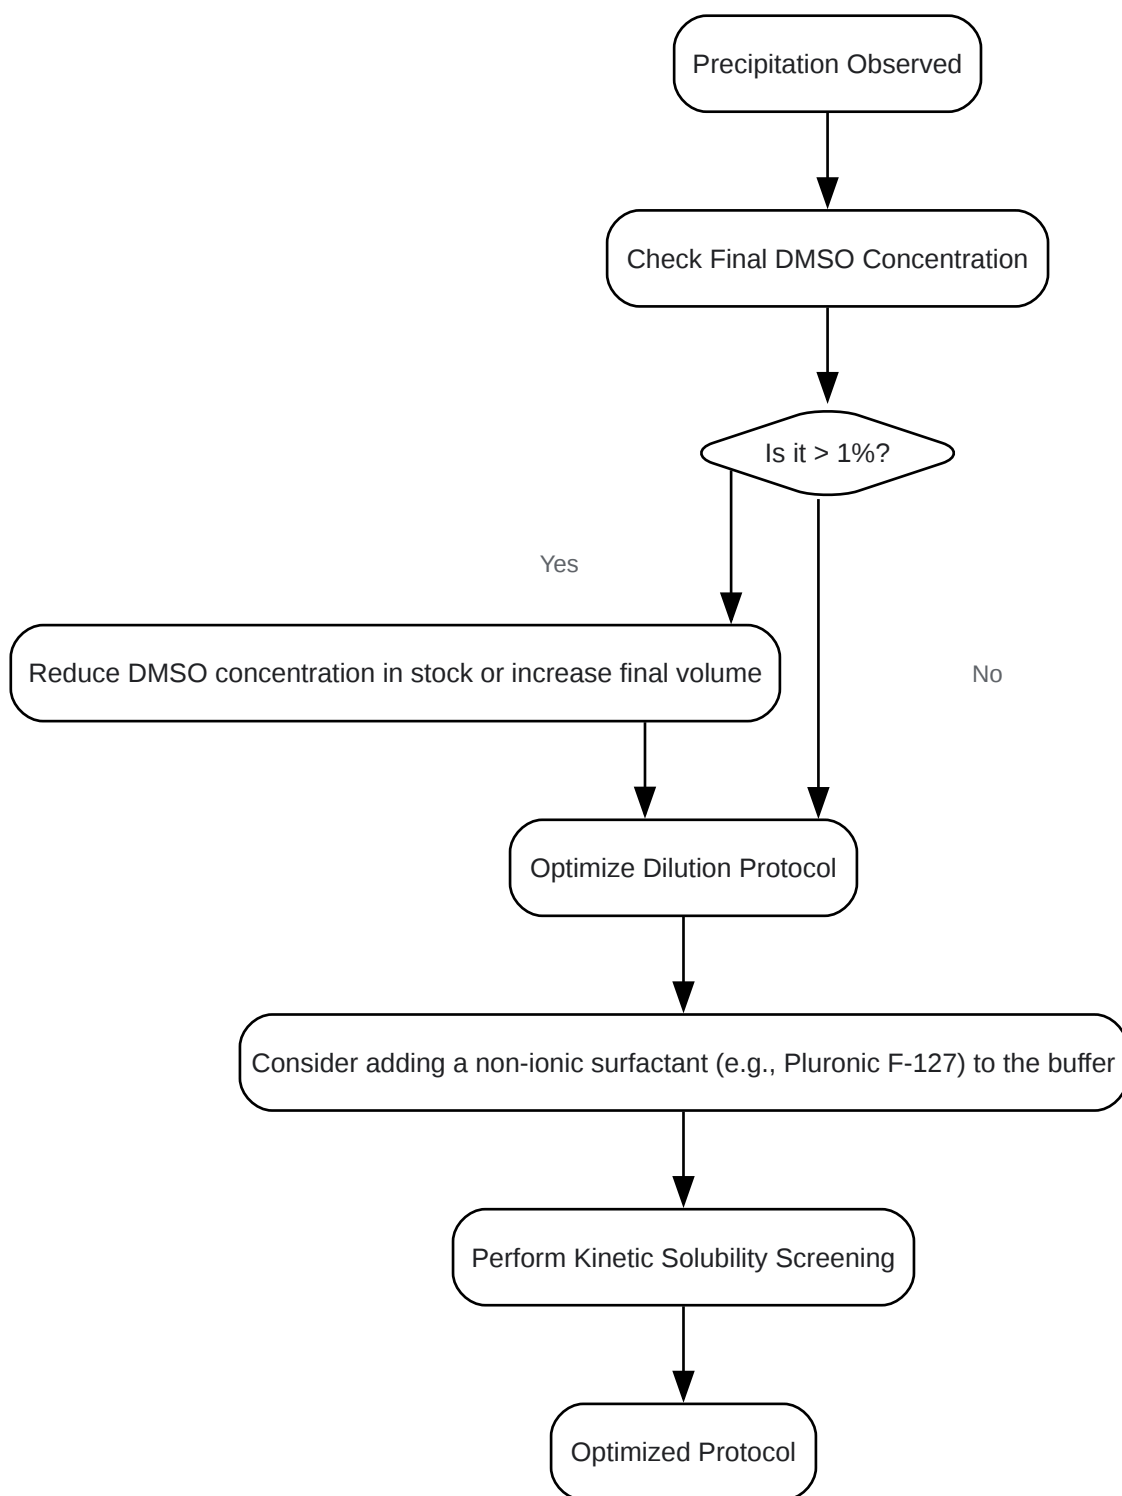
Precipitation Observed

Check Final DMSO Concentration

Is it > 1%?

Yes

Reduce DMSO concentration in stock or increase final volume

No

Optimize Dilution Protocol

Consider adding a non-ionic surfactant (e.g., Pluronic F-127) to the buffer

Perform Kinetic Solubility Screening

Optimized Protocol